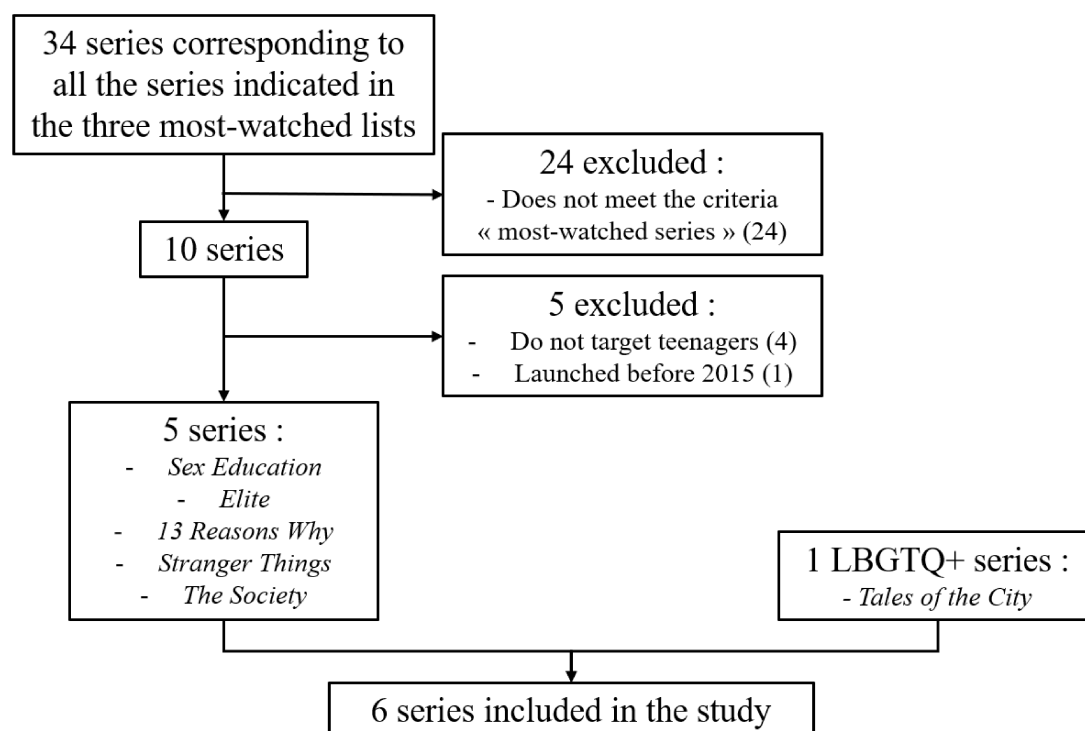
34 series corresponding to all the series indicated in the three most-watched lists

24 excluded :
- Does not meet the criteria « most-watched series » (24)

10 series

5 excluded :
- Do not target teenagers (4)
- Launched before 2015 (1)

5 series :
- Sex Education
- Elite
- 13 Reasons Why
- Stranger Things
- The Society

1 LBGTQ+ series :
- Tales of the City

6 series included in the study